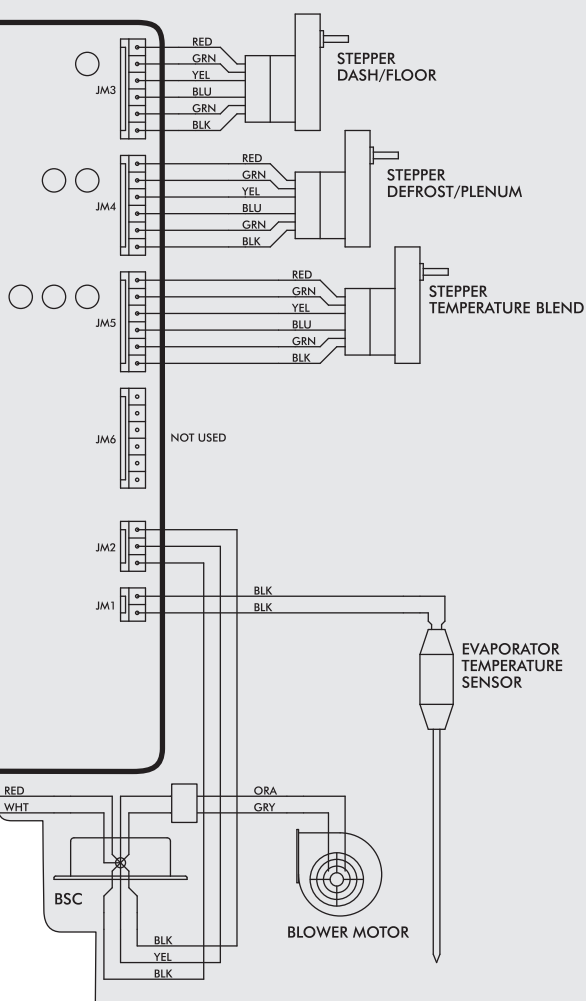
JM3
RED
GRN
YEL
BLU
GRN
BLK
STEPPER
DASH/FLOOR

JM4
RED
GRN
YEL
BLU
GRN
BLK
STEPPER
DEFROST/PLENUM

JM5
RED
GRN
YEL
BLU
GRN
BLK
STEPPER
TEMPERATURE BLEND

JM6
NOT USED

JM2

JM1
BLK
BLK
EVAPORATOR
TEMPERATURE
SENSOR

RED
WHT
ORA
GRY
BSC
BLK
YEL
BLK
BLOWER MOTOR